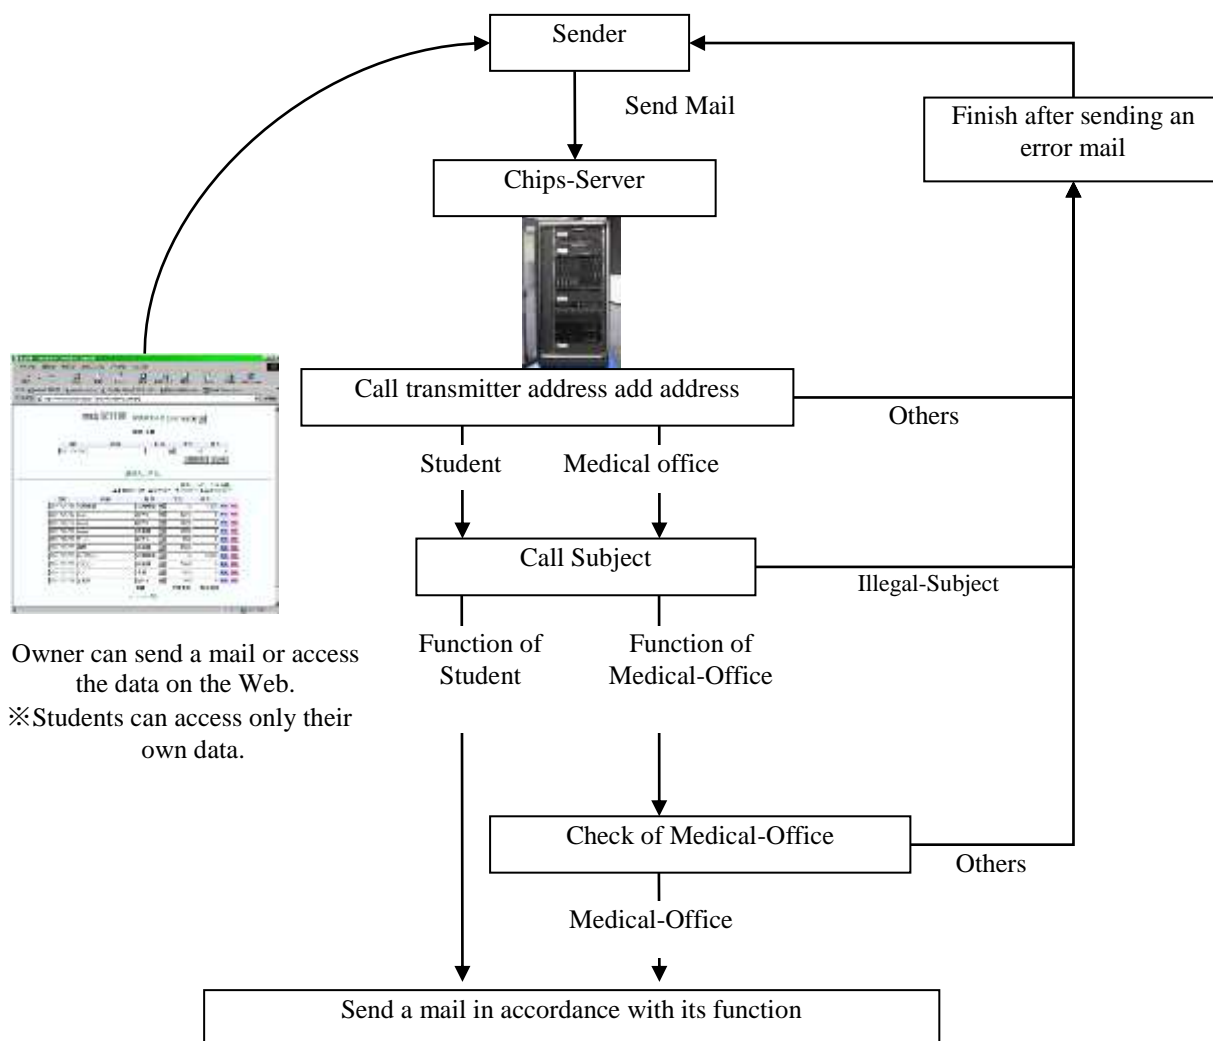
Sender

Send Mail

Finish after sending an error mail

Chips-Server

Call transmitter address add address

Others

Student

Medical office

Call Subject

Illegal-Subject

Function of Student

Function of Medical-Office

Owner can send a mail or access the data on the Web.
※Students can access only their own data.

Check of Medical-Office

Others

Medical-Office

Send a mail in accordance with its function